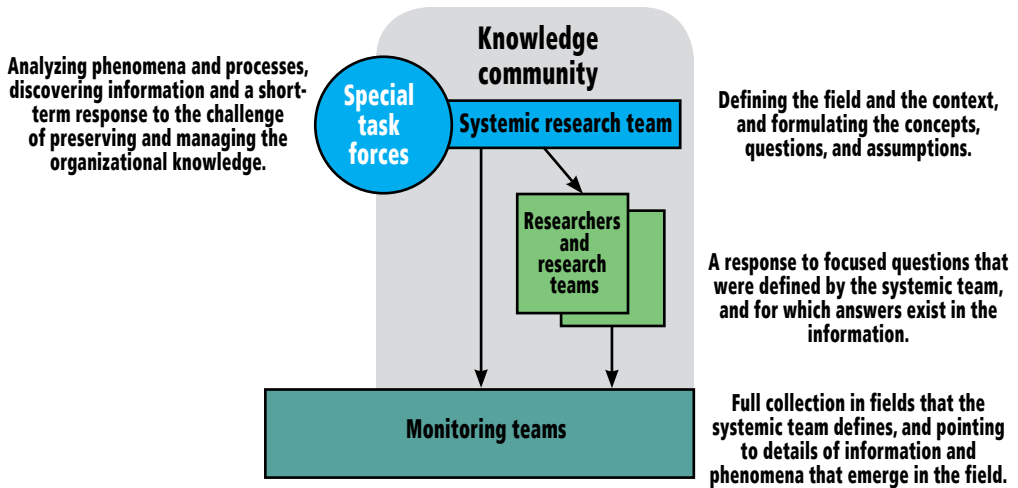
Analyzing phenomena and processes, discovering information and a short-term response to the challenge of preserving and managing the organizational knowledge.

Knowledge community

Special task forces

Systemic research team

Defining the field and the context, and formulating the concepts, questions, and assumptions.

Researchers and research teams

A response to focused questions that were defined by the systemic team, and for which answers exist in the information.

Monitoring teams

Full collection in fields that the systemic team defines, and pointing to details of information and phenomena that emerge in the field.